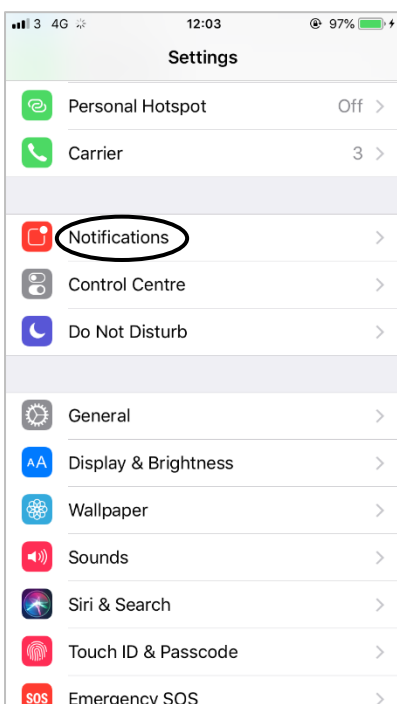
3 4G
12:03
97%

Settings

Personal Hotspot Off >

Carrier 3 >

Notifications >

Control Centre >

Do Not Disturb >

General >

AA Display & Brightness >

Wallpaper >

Sounds >

Siri & Search >

Touch ID & Passcode >

SOS Emergency SOS >